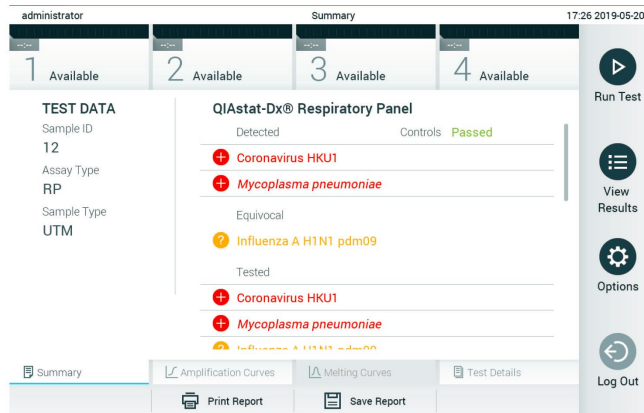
administrator

Summary

17:26 2019-05-20

--:--
1 Available

--:--
2 Available

--:--
3 Available

--:--
4 Available

Run Test

TEST DATA
Sample ID
12
Assay Type
RP
Sample Type
UTM

QIAstat-Dx® Respiratory Panel

Detected

Controls Passed

Coronavirus HKU1

*Mycoplasma pneumoniae*

Equivocal

Influenza A H1N1 pdm09

Tested

Coronavirus HKU1

*Mycoplasma pneumoniae*

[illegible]

View Results

Options

Log Out

Summary

Amplification Curves

Melting Curves

Test Details

Print Report

Save Report